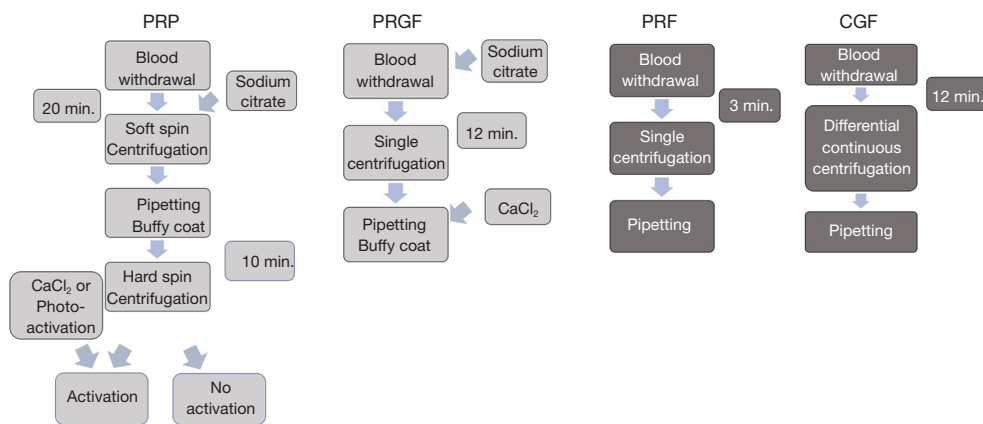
PRP

Blood withdrawal

Sodium citrate

20 min.

Soft spin Centrifugation

Pipetting Buffy coat

10 min.

Hard spin Centrifugation

$CaCl_2$ or Photo-activation

Activation

No activation

PRGF

Blood withdrawal

Sodium citrate

12 min.

Single centrifugation

$CaCl_2$

Pipetting Buffy coat

PRF

Blood withdrawal

3 min.

Single centrifugation

Pipetting

CGF

Blood withdrawal

12 min.

Differential continuous centrifugation

Pipetting